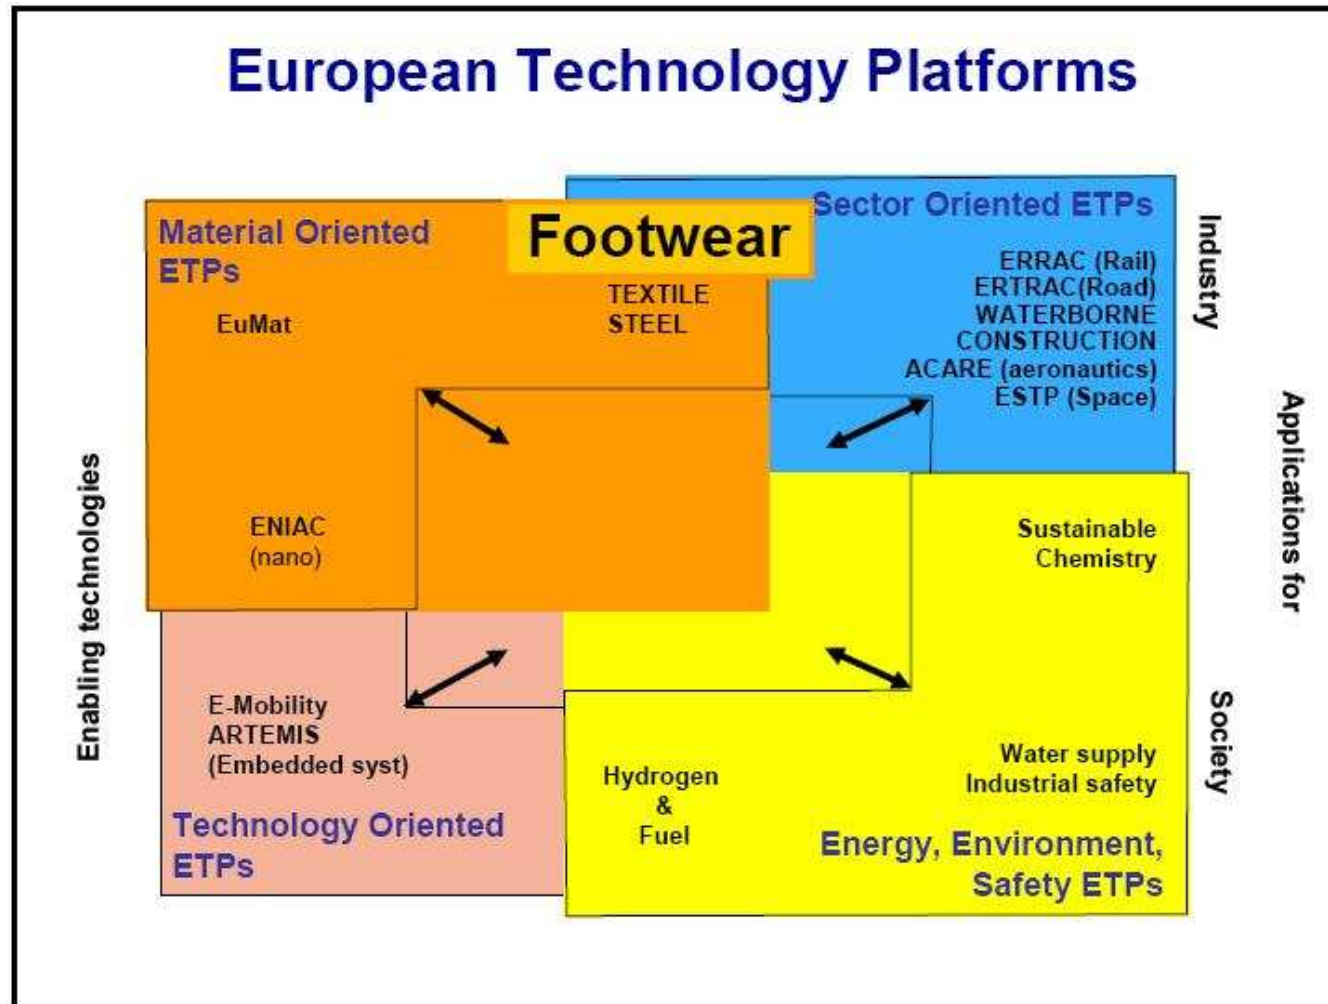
European Technology Platforms

Material Oriented ETPs

Footwear

Sector Oriented ETPs

EuMat

TEXTILE
STEEL

ERRAC (Rail)
ERTRAC(Road)
WATERBORNE
CONSTRUCTION
ACARE (aeronautics)
ESTP (Space)

Industry

Enabling technologies

ENIAC
(nano)

Sustainable Chemistry

Applications for

E-Mobility
ARTEMIS
(Embedded syst)

Technology Oriented ETPs

Hydrogen
&
Fuel

Water supply
Industrial safety

Energy, Environment, Safety ETPs

Society